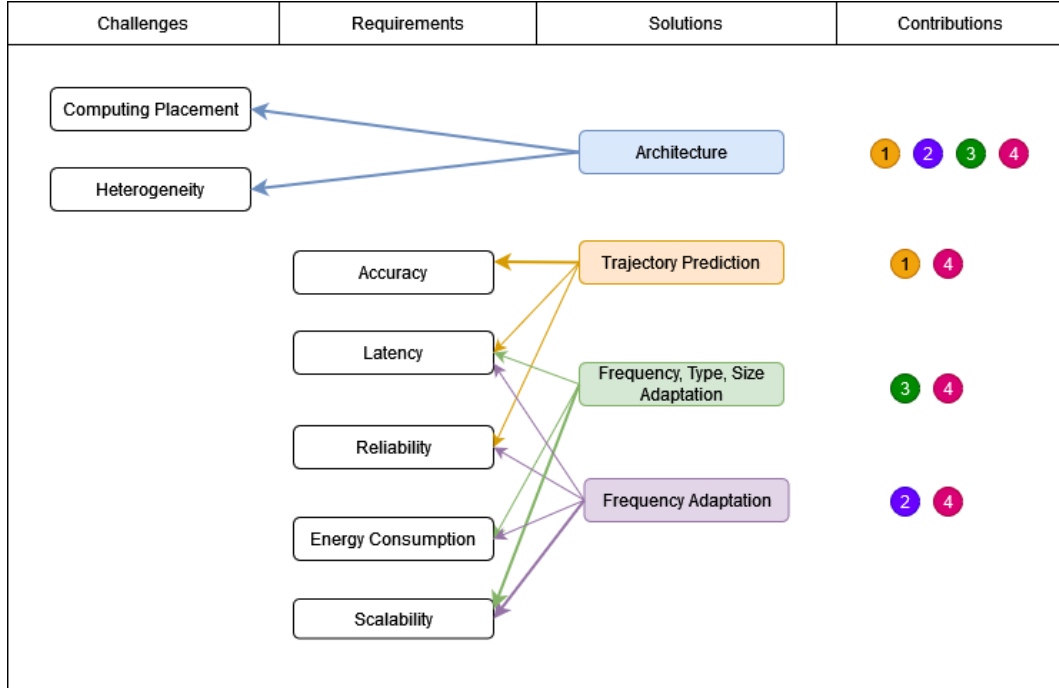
| Challenges | Requirements | Solutions | Contributions |
|---|---|---|---|

Computing Placement

Heterogeneity

Architecture

1 2 3 4

Accuracy

Trajectory Prediction

1 4

Latency

Frequency, Type, Size Adaptation

3 4

Reliability

Frequency Adaptation

2 4

Energy Consumption

Scalability